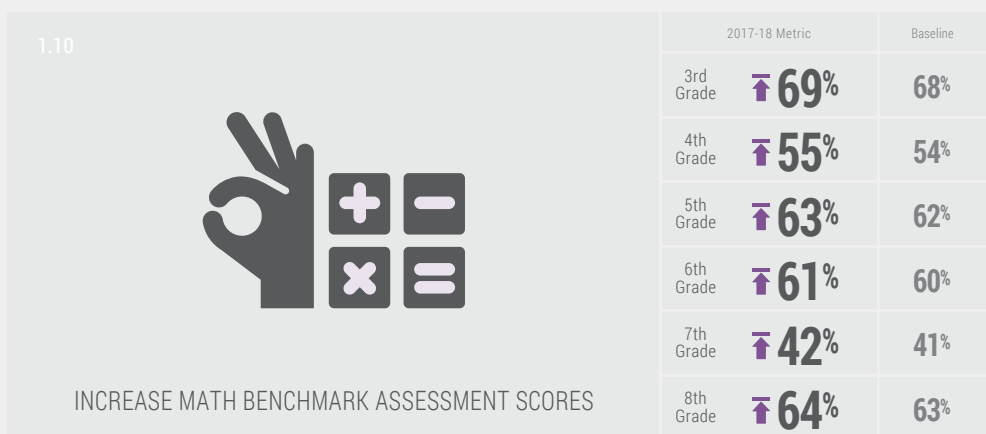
1.10

INCREASE MATH BENCHMARK ASSESSMENT SCORES

| | 2017-18 Metric | Baseline |
|---|---|---|
| 3rd Grade | 69% | 68% |
| 4th Grade | 55% | 54% |
| 5th Grade | 63% | 62% |
| 6th Grade | 61% | 60% |
| 7th Grade | 42% | 41% |
| 8th Grade | 64% | 63% |